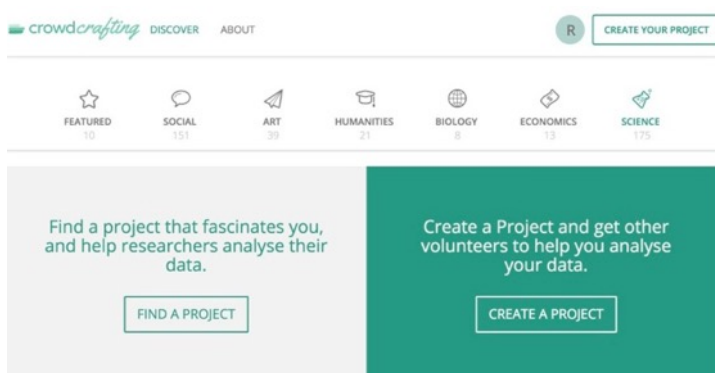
crowdcrafting DISCOVER ABOUT

R CREATE YOUR PROJECT

FEATURED 10

SOCIAL 151

ART 39

HUMANITIES 21

BIOLOGY 8

ECONOMICS 13

SCIENCE 175

Find a project that fascinates you, and help researchers analyse their data.

FIND A PROJECT

Create a Project and get other volunteers to help you analyse your data.

CREATE A PROJECT